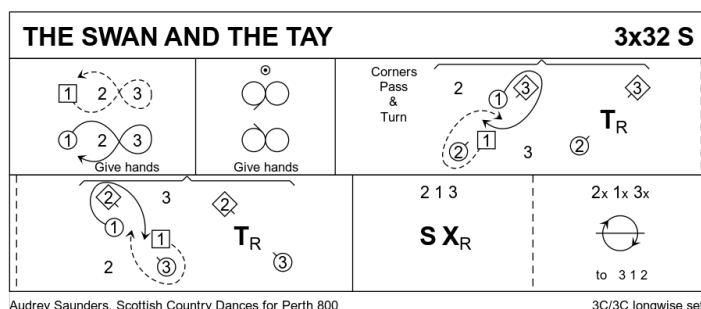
THE SWAN AND THE TAY

3x32 S

1 2 3

1 2 3

Give hands

Give hands

Corners Pass & Turn

2 1 3

2 1 3

$T_R$ 3 2

2 3 2

1 1

2 3

$T_R$ 3

2 1 3

S $X_R$

2x 1x 3x

to 3 1 2

Audrey Saunders, Scottish Country Dances for Perth 800

3C/3C longwise set